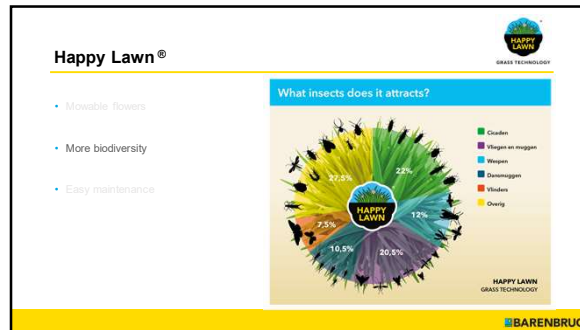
Happy Lawn ®

HAPPY LAWN
GRASS TECHNOLOGY

• Mowable flowers

• More biodiversity

• Easy maintenance

What insects does it attracts?

27,5%
22%
12%
20,5%
10,5%
7,5%

HAPPY LAWN

Cicaden
Vliegen en muggen
Wespen
Dansmuggen
Vlinders
Overig

HAPPY LAWN
GRASS TECHNOLOGY

BARENBRUG